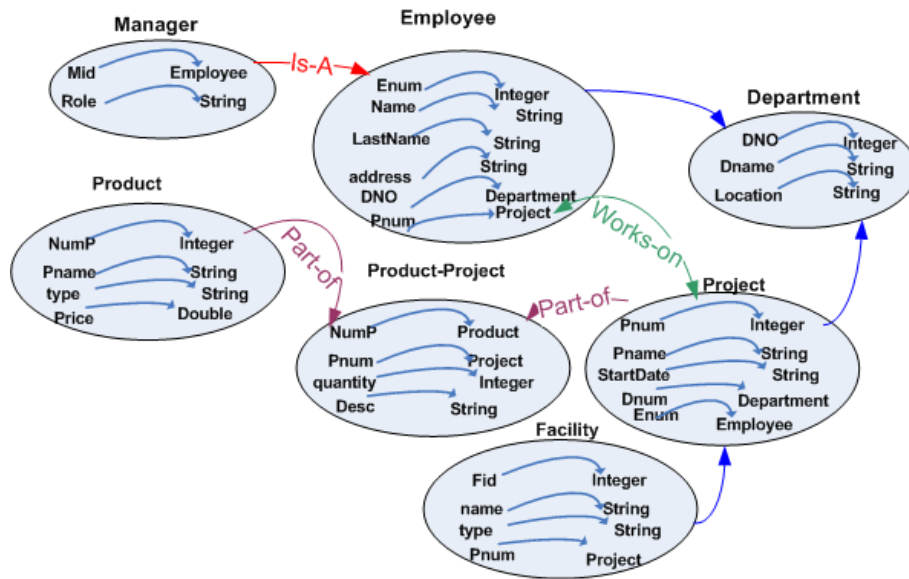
Manager

Mid Employee
Role String

Is-A

Employee

Enum Integer
Name String
LastName String
address String
DNO Department
Pnum Project

Department

DNO Integer
Dname String
Location String

Product

NumP Integer
Pname String
type String
Price Double

Part-of

Works-on

Product-Project

NumP Product
Pnum Project
quantity Integer
Desc String

Part-of

Project

Pnum Integer
Pname String
StartDate String
Dnum Department
Enum Employee

Facility

Fid Integer
name String
type String
Pnum Project